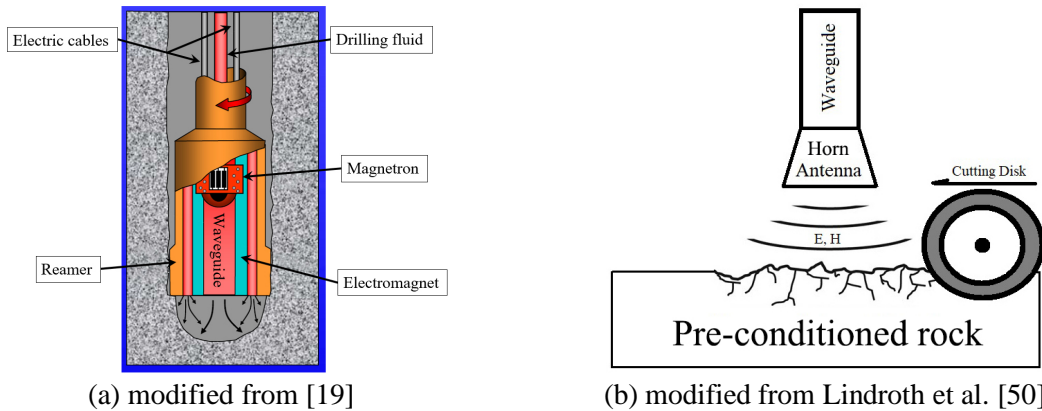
Electric cables

Drilling fluid

Magnetron

Waveguide

Reamer

Electromagnet

(a) modified from [19]

Waveguide

Horn Antenna

Cutting Disk

E, H

Pre-conditioned rock

(b) modified from Lindroth et al. [50]